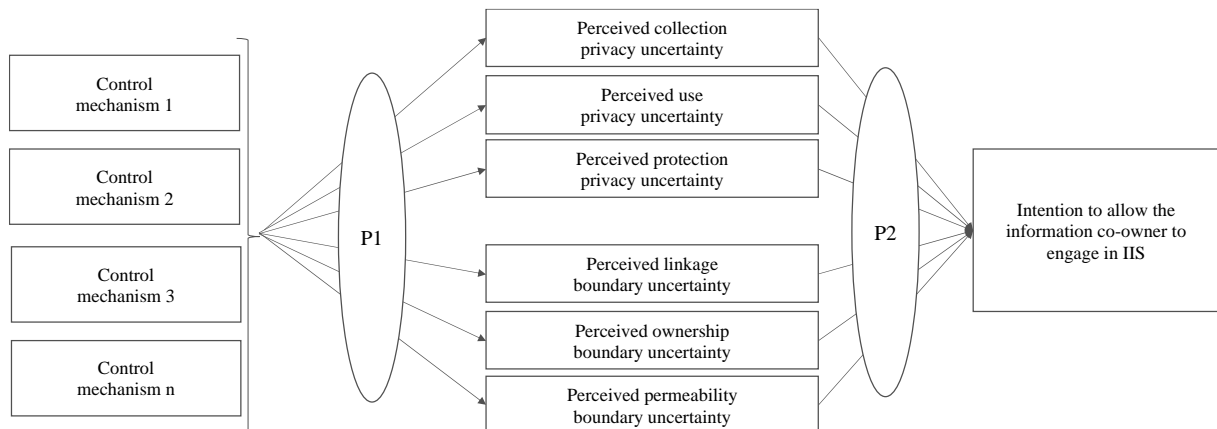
Control mechanism 1

Control mechanism 2

Control mechanism 3

Control mechanism n

P1

Perceived collection privacy uncertainty

Perceived use privacy uncertainty

Perceived protection privacy uncertainty

Perceived linkage boundary uncertainty

Perceived ownership boundary uncertainty

Perceived permeability boundary uncertainty

P2

Intention to allow the information co-owner to engage in IIS